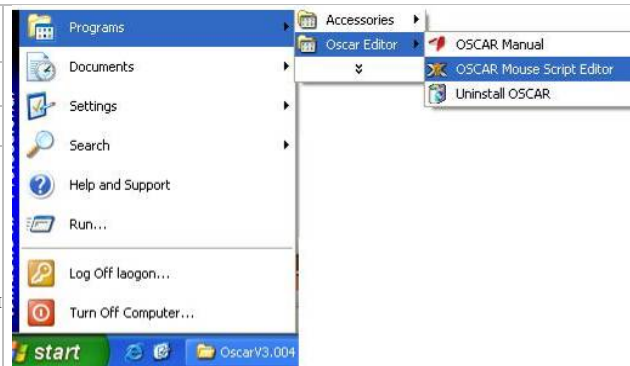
Programs
Documents
Settings
Search
Help and Support
Run...
Log Off laogon...
Turn Off Computer...

Accessories
Oscar Editor
»

OSCAR Manual
OSCAR Mouse Script Editor
Uninstall OSCAR

start
OscarV3.004